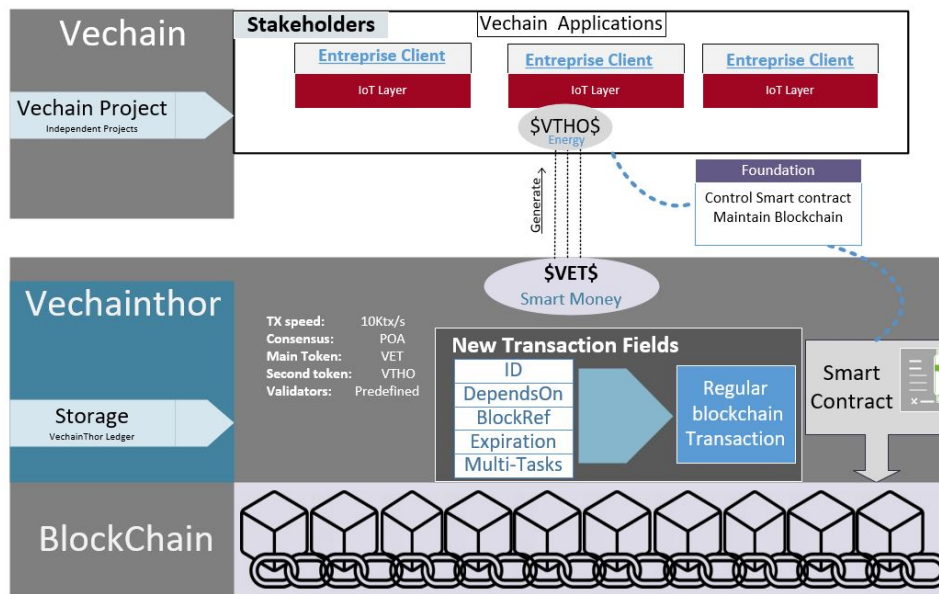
Vechain

Vechain Project
Independent Projects

Stakeholders

Vechain Applications

Entreprise Client
IoT Layer

Entreprise Client
IoT Layer

Entreprise Client
IoT Layer

$VTHO$
Energy

Generate

Foundation
Control Smart contract
Maintain Blockchain

$VET$
Smart Money

Vechainthor

TX speed: 10Ktx/s
Consensus: POA
Main Token: VET
Second token: VTHO
Validators: Predefined

Storage
VechainThor Ledger

New Transaction Fields

ID
DependsOn
BlockRef
Expiration
Multi-Tasks

Regular blockchain Transaction

Smart Contract

BlockChain